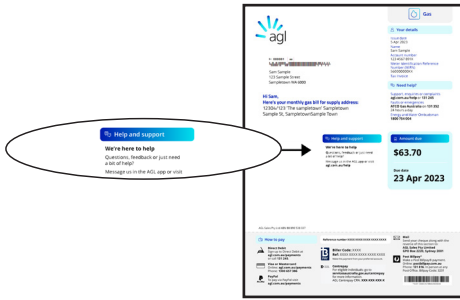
Help and support

We're here to help

Questions, feedback or just need a bit of help?

Message us in the AGL app or visit

agl

Sam Sample
123 Sample Street
Sampletown NA 0000

Gas

Your details

Name
Sam Sample
Account number
1234567890

Need help?

Hi Sam,
Here's your monthly gas bill for supply address:
1230a/123 The sampletown Sampletown
Sample St, SampletownSample Town

Help and support

We're here to help

Amount due

$63.70

Due date

23 Apr 2023

How to pay

Biller Code: XXXX
Ref: XXXX XXXX XXXX X

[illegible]